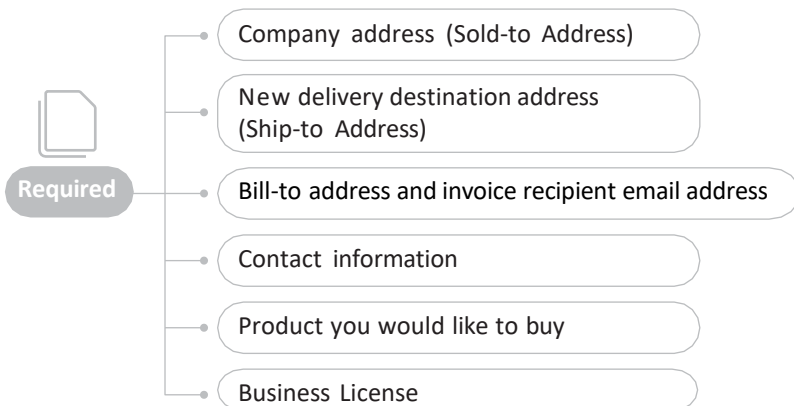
Required

Company address (Sold-to Address)

New delivery destination address (Ship-to Address)

Bill-to address and invoice recipient email address

Contact information

Product you would like to buy

Business License